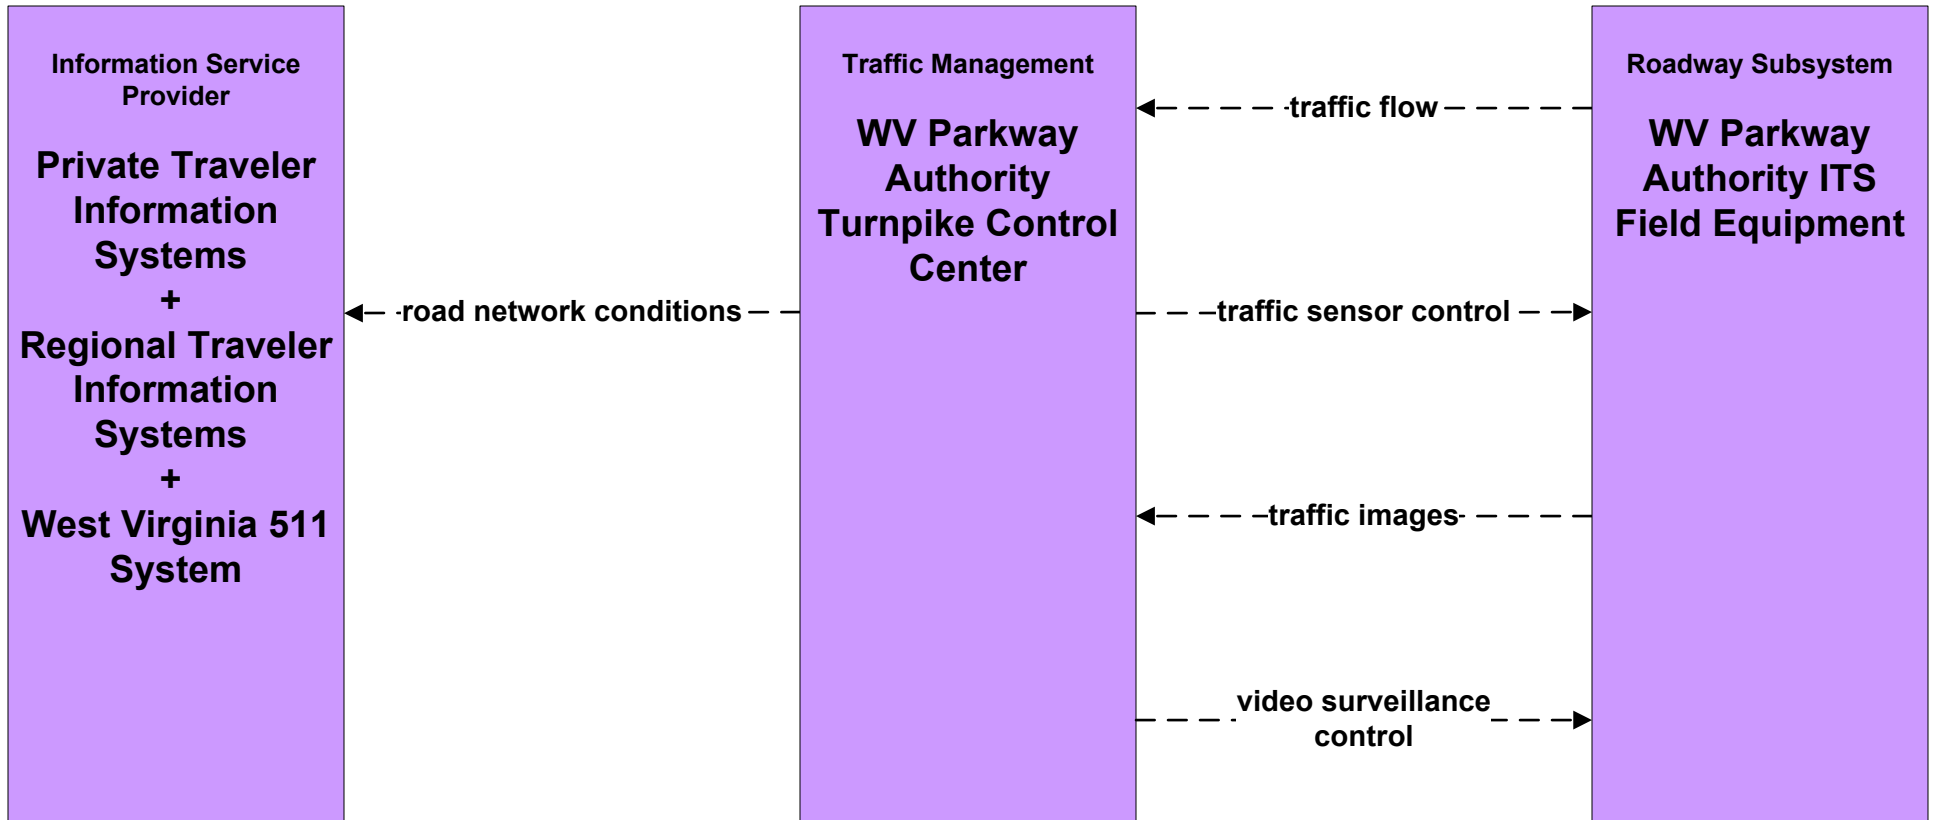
Information Service Provider

Private Traveler Information Systems
+
Regional Traveler Information Systems
+
West Virginia 511 System

road network conditions

Traffic Management

WV Parkway Authority Turnpike Control Center

traffic flow

traffic sensor control

traffic images

video surveillance control

Roadway Subsystem

WV Parkway Authority ITS Field Equipment